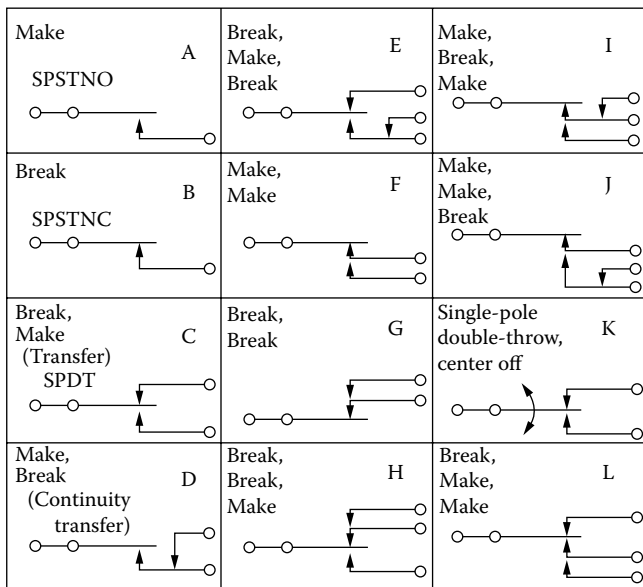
| | | |
|---|---|---|
| Make A SPSTNO | Break, Make, Break E | Make, Break, Make I |
| Break B SPSTNC | Make, Make F | Make, Make, Break J |
| Break, Make (Transfer) C SPDT | Break, Break G | Single-pole double-throw, center off K |
| Make, Break (Continuity transfer) D | Break, Break, Make H | Break, Make, Make L |